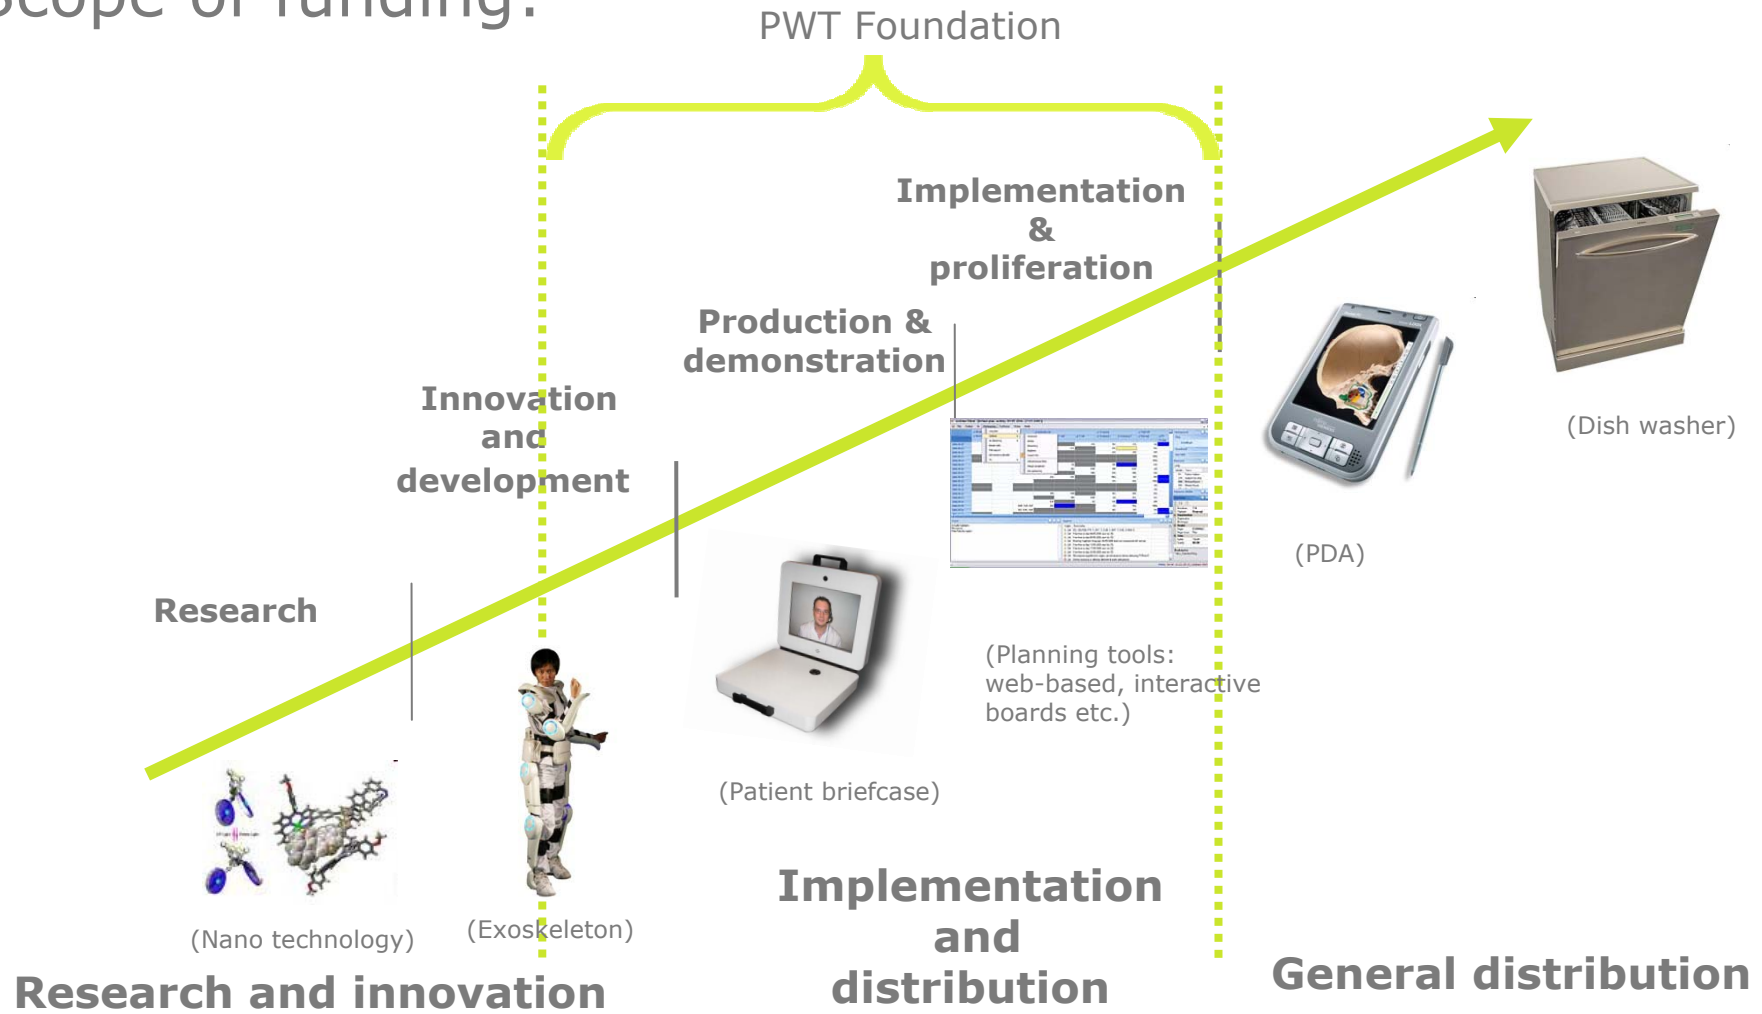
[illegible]cope of funding?

PWT Foundation

Implementation & proliferation

Production & demonstration

Innovation and development

Research

(Dish washer)

(PDA)

(Planning tools: web-based, interactive boards etc.)

(Patient briefcase)

(Nano technology)

(Exoskeleton)

Research and innovation

Implementation and distribution

General distribution